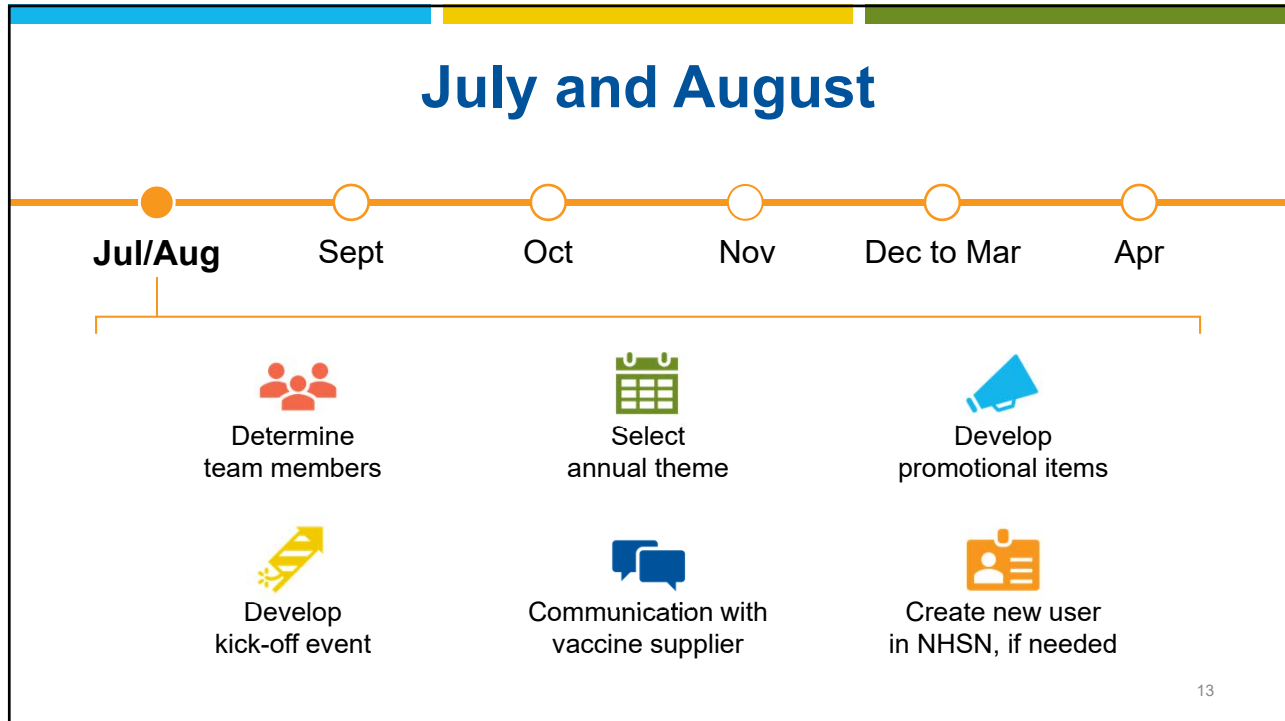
July and August

Jul/Aug

Sept

Oct

Nov

Dec to Mar

Apr

Determine team members

Select annual theme

Develop promotional items

Develop kick-off event

Communication with vaccine supplier

Create new user in NHSN, if needed

13